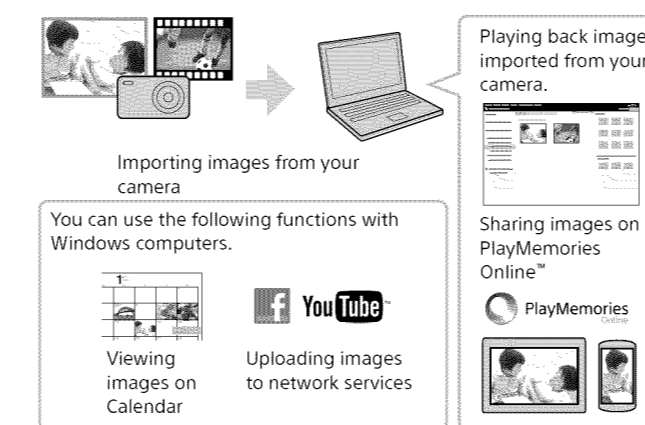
Importing images from your camera

You can use the following functions with Windows computers.

Viewing images on Calendar

You Tube

Uploading images to network services

Playing back image imported from your camera.

Sharing images on PlayMemories Online™

PlayMemories Online